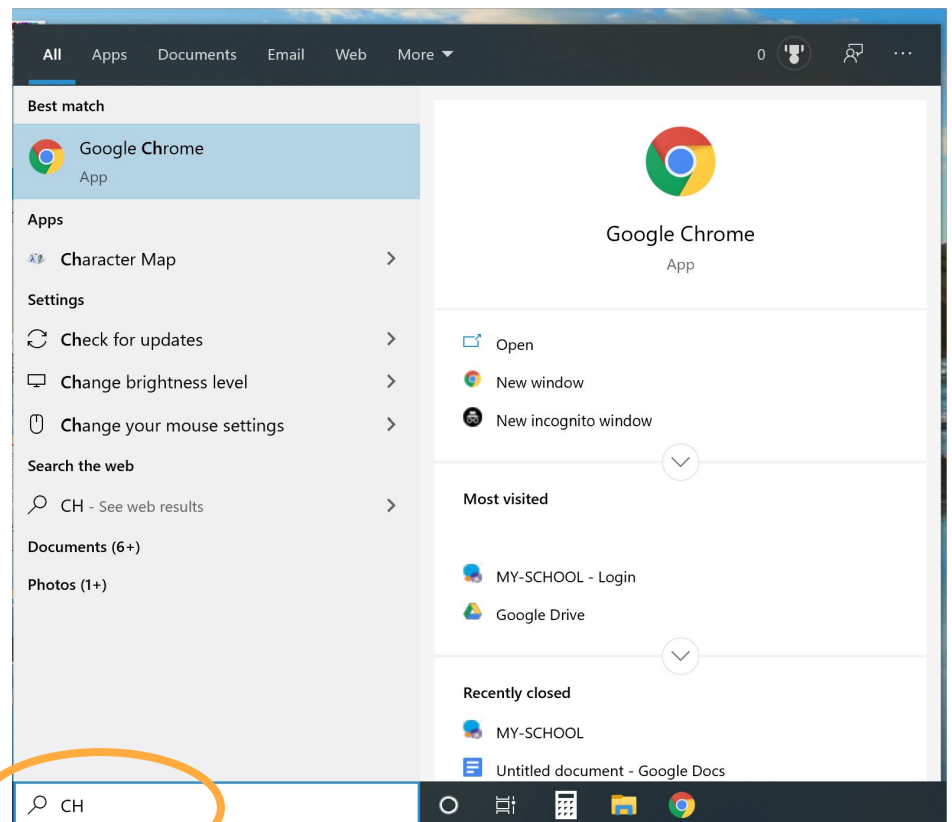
All Apps Documents Email Web More

0

Best match

Google Chrome
App

Apps

Character Map

Settings

Check for updates

Change brightness level

Change your mouse settings

Search the web

CH - See web results

Documents (6+)

Photos (1+)

Google Chrome
App

Open

New window

New incognito window

Most visited

MY-SCHOOL - Login

Google Drive

Recently closed

MY-SCHOOL

Untitled document - Google Docs

CH